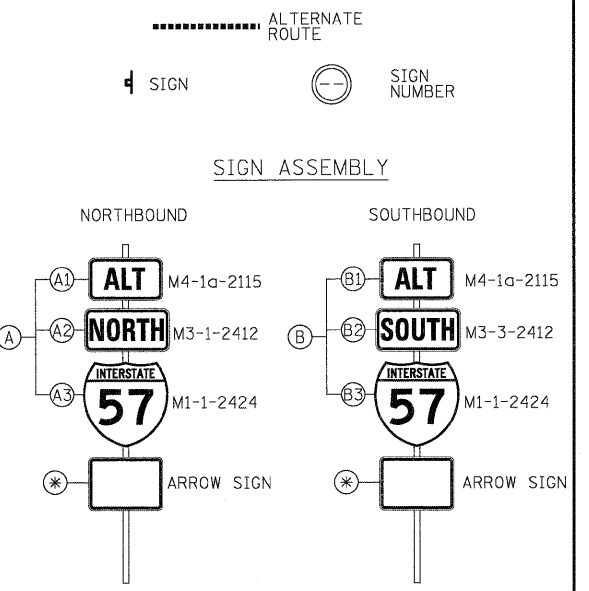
ALTERNATE ROUTE

SIGN

SIGN NUMBER

SIGN ASSEMBLY

NORTHBOUND

A

A1 ALT M4-1a-2115

A2 NORTH M3-1-2412

A3 INTERSTATE 57 M1-1-2424

$\ast$ ARROW SIGN

SOUTHBOUND

B

B1 ALT M4-1a-2115

B2 SOUTH M3-3-2412

B3 INTERSTATE 57 M1-1-2424

$\ast$ ARROW SIGN